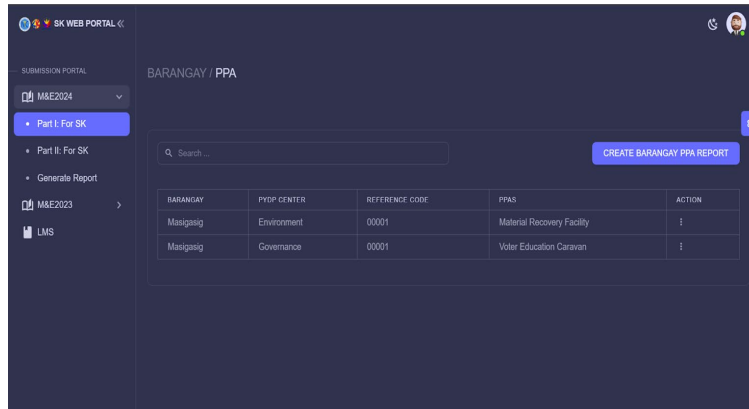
SK WEB PORTAL «

SUBMISSION PORTAL

M&E2024

• Part I: For SK

• Part II: For SK

• Generate Report

M&E2023

LMS

BARANGAY / PPA

Search ...

CREATE BARANGAY PPA REPORT

| BARANGAY | PYDP CENTER | REFERENCE CODE | PPAS | ACTION |
|---|---|---|---|---|
| Masigasig | Environment | 00001 | Material Recovery Facility | ⋮ |
| Masigasig | Governance | 00001 | Voter Education Caravan | ⋮ |